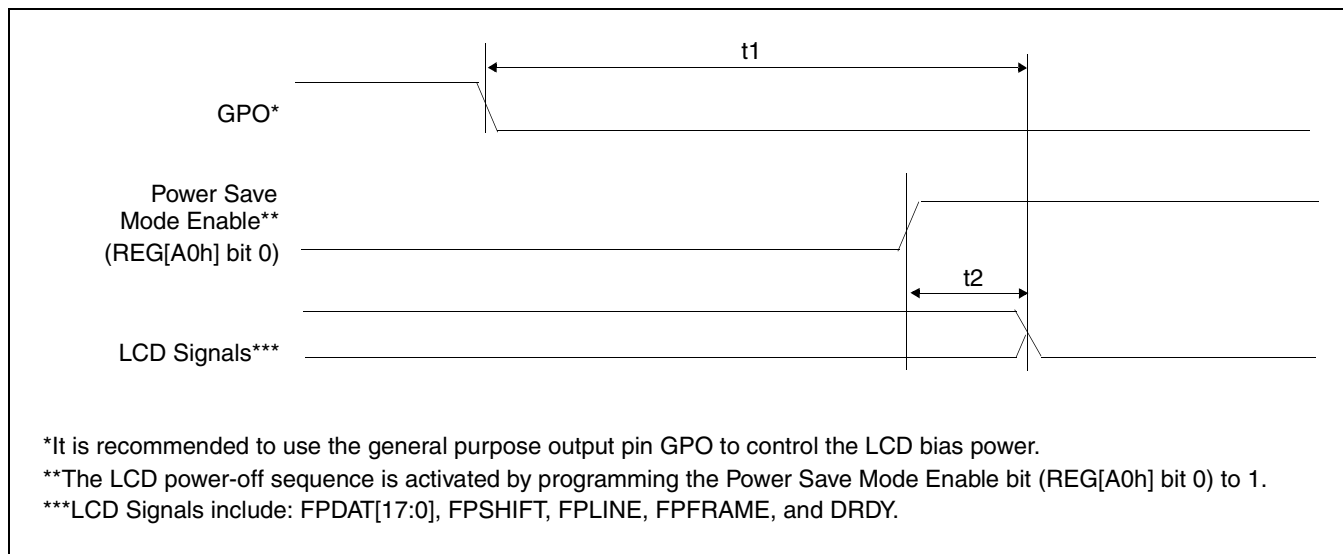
t1

GPO*

Power Save Mode Enable** (REG[A0h] bit 0)

t2

LCD Signals***

*It is recommended to use the general purpose output pin GPO to control the LCD bias power.

**The LCD power-off sequence is activated by programming the Power Save Mode Enable bit (REG[A0h] bit 0) to 1.

***LCD Signals include: FPDAT[17:0], FPSHIFT, FPLINE, FPFRAME, and DRDY.